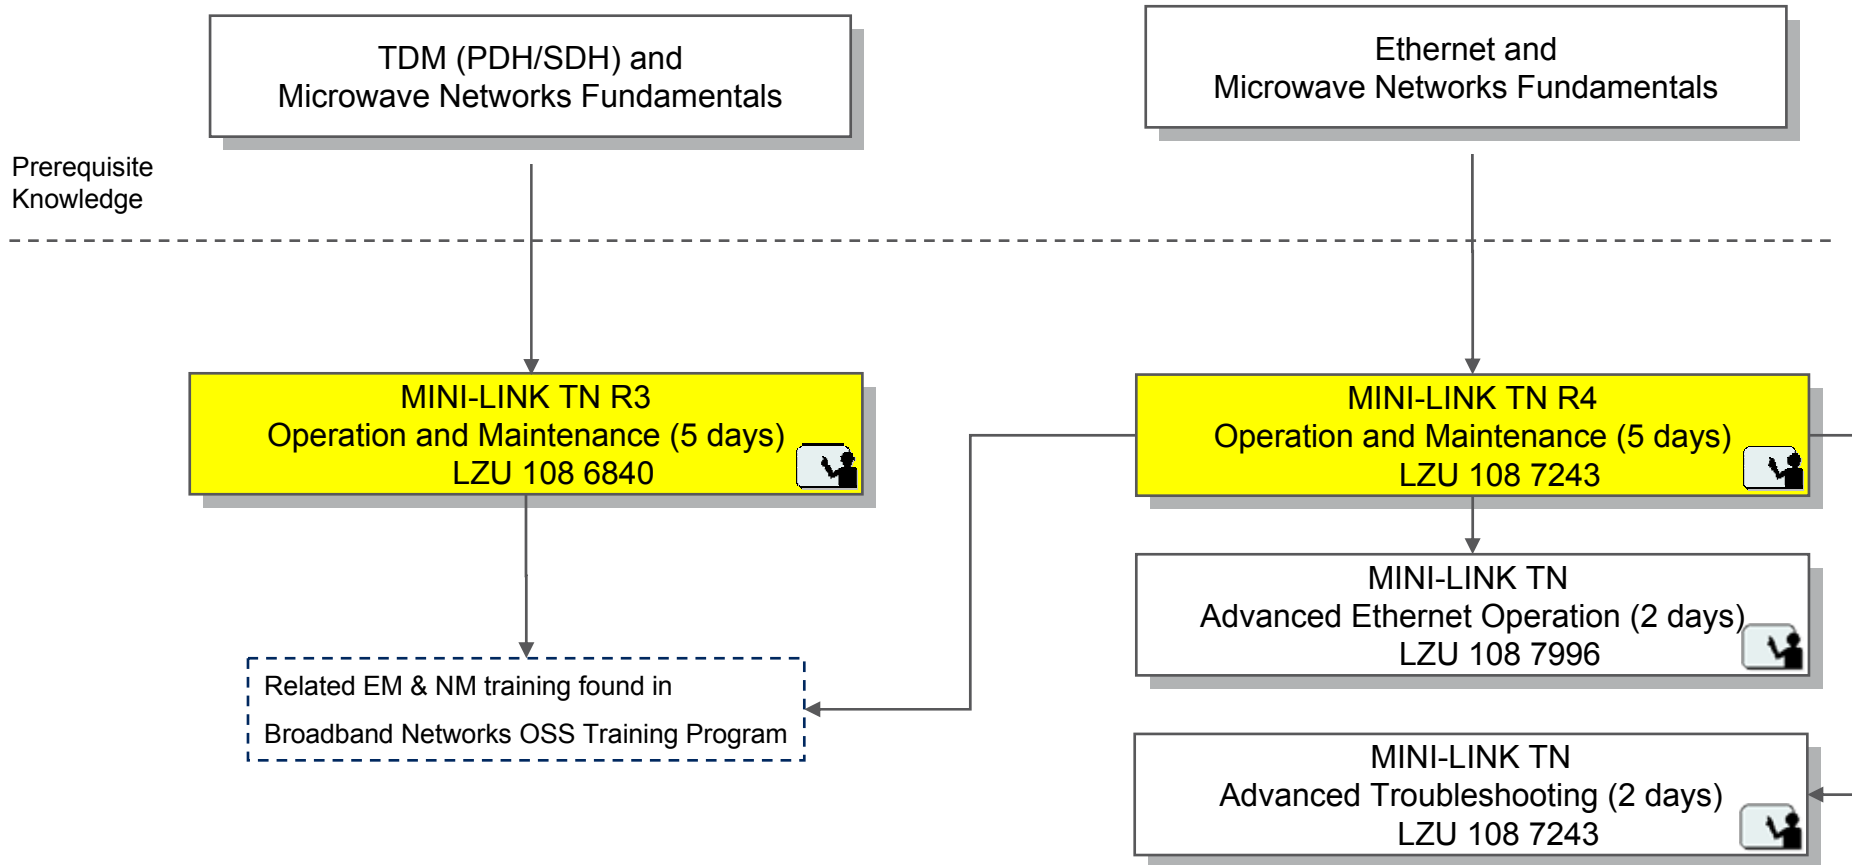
TDM (PDH/SDH) and
Microwave Networks Fundamentals

Ethernet and
Microwave Networks Fundamentals

Prerequisite
Knowledge

MINI-LINK TN R3
Operation and Maintenance (5 days)
LZU 108 6840

MINI-LINK TN R4
Operation and Maintenance (5 days)
LZU 108 7243

MINI-LINK TN
Advanced Ethernet Operation (2 days)
LZU 108 7996

Related EM & NM training found in
Broadband Networks OSS Training Program

MINI-LINK TN
Advanced Troubleshooting (2 days)
LZU 108 7243